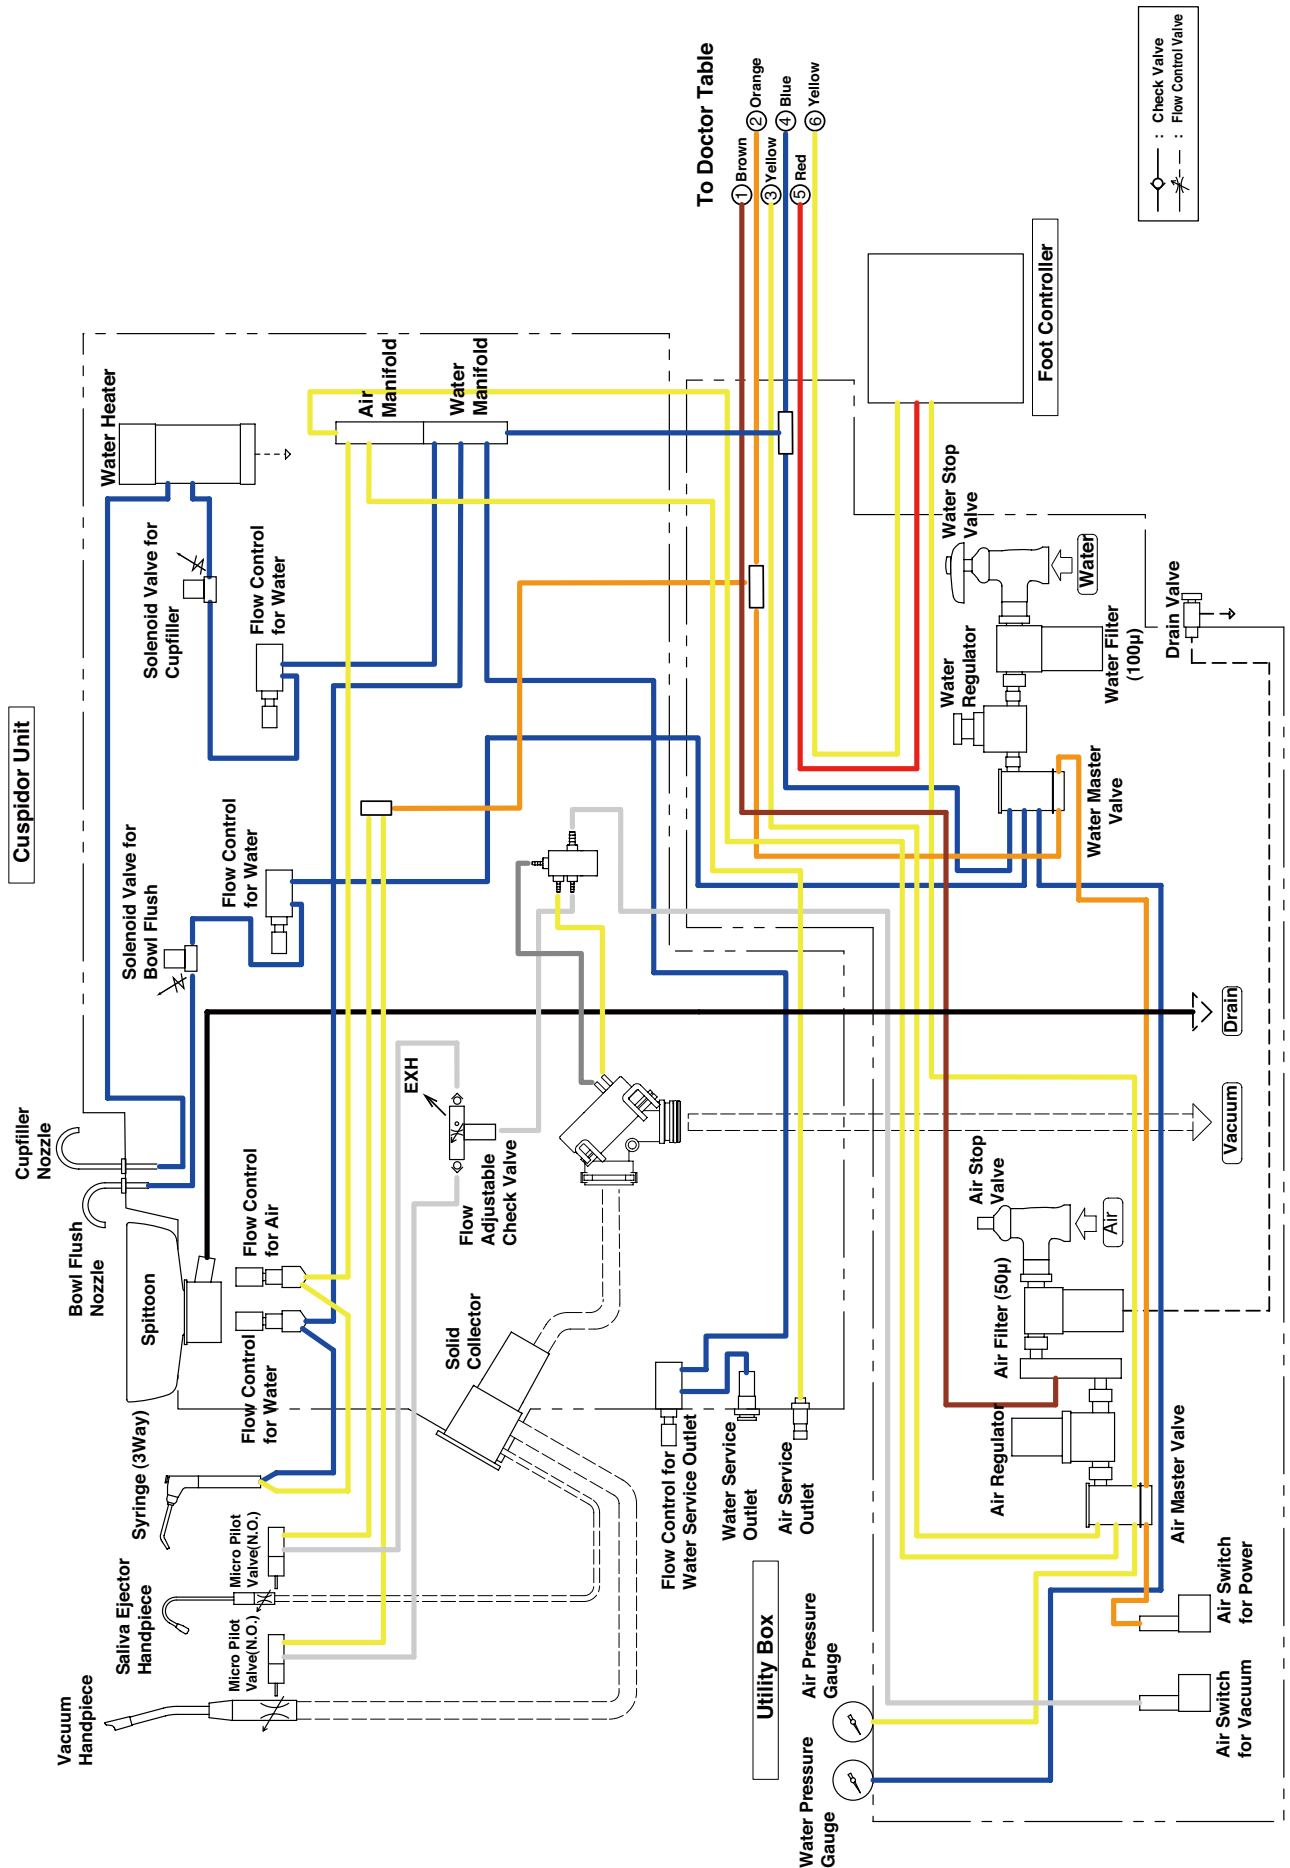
Check Valve
Flow Control Valve

To Doctor Table
1 Brown
2 Orange
3 Yellow
4 Blue
5 Red
6 Yellow

Foot Controller

Cuspidor Unit

Water Heater
Air Manifold
Water Manifold
Solenoid Valve for Cupfiller
Flow Control for Water
Water Stop Valve
Water
Water Filter (100µ)
Drain Valve
Water Regulator
Water Master Valve
Solenoid Valve for Bowl Flush
Flow Control for Water
Drain
Vacuum
EXH
Cupfiller Nozzle
Bowl Flush Nozzle
Spittoon
Flow Control for Air
Flow Adjustable Check Valve
Air Stop Valve
Air
Air Filter (50µ)
Flow Control for Water
Solid Collector
Air Regulator
Air Master Valve
Syringe (3Way)
Saliva Ejector Handpiece
Micro Pilot Valve(N.O.)
Micro Pilot Valve(N.O.)
Vacuum Handpiece
Flow Control for Water Service Outlet
Water Service Outlet
Air Service Outlet
Utility Box
Air Pressure Gauge
Water Pressure Gauge
Air Switch for Power
Air Switch for Vacuum